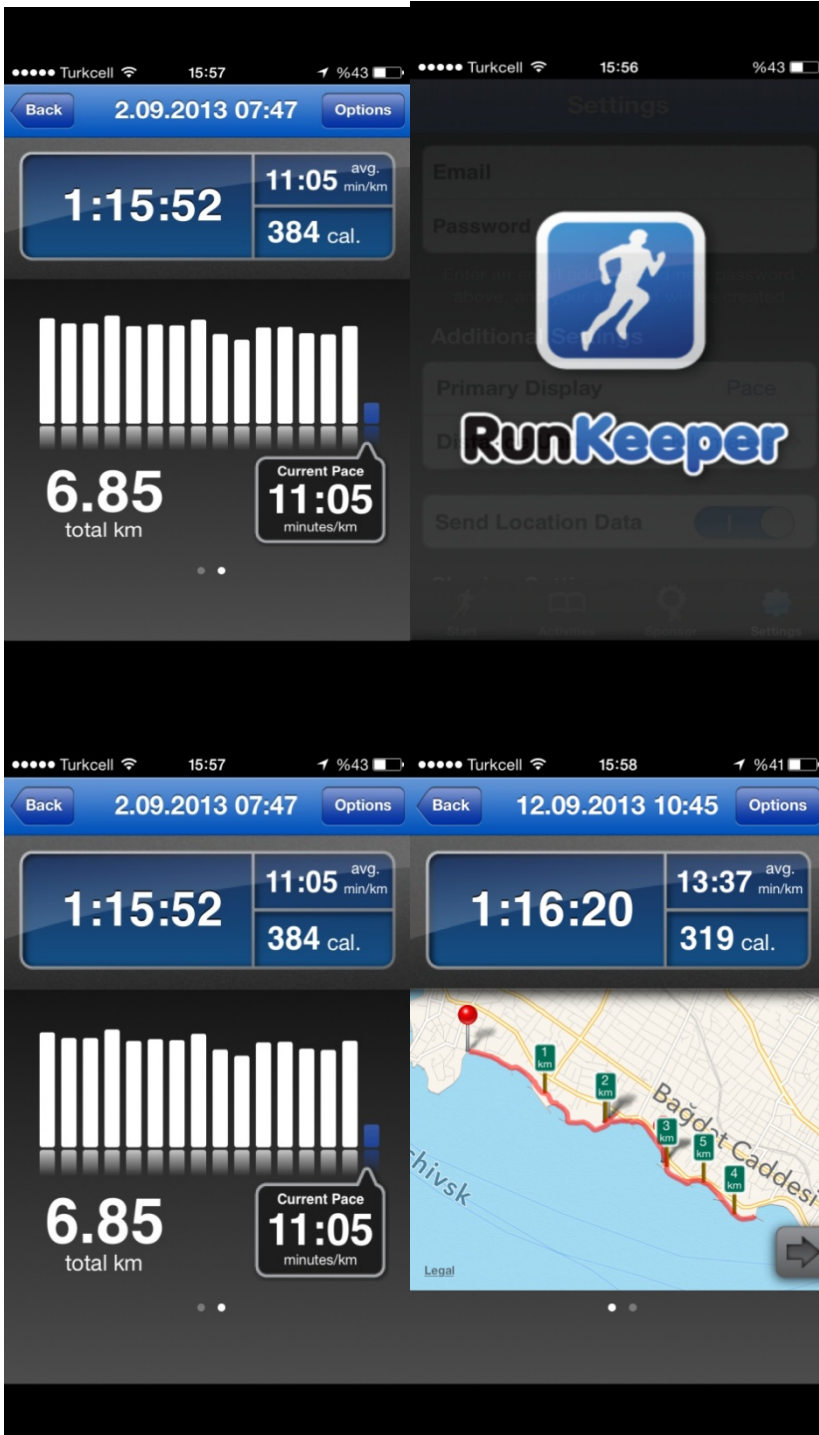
●●●●● Turkcell 15:57 %43
Back 2.09.2013 07:47 Options
1:15:52
11:05 avg. min/km
384 cal.
6.85
total km
Current Pace
11:05
minutes/km

●●●●● Turkcell 15:56 %43
Settings
Email
Password
Additional Settings
Primary Display Pace
Send Location Data
Start Activities Settings
RunKeeper

●●●●● Turkcell 15:57 %43
Back 2.09.2013 07:47 Options
1:15:52
11:05 avg. min/km
384 cal.
6.85
total km
Current Pace
11:05
minutes/km

●●●●● Turkcell 15:58 %41
Back 12.09.2013 10:45 Options
1:16:20
13:37 avg. min/km
319 cal.
1 km
2 km
3 km
5 km
4 km
Bağdat Caddesi
chivsk
Legal